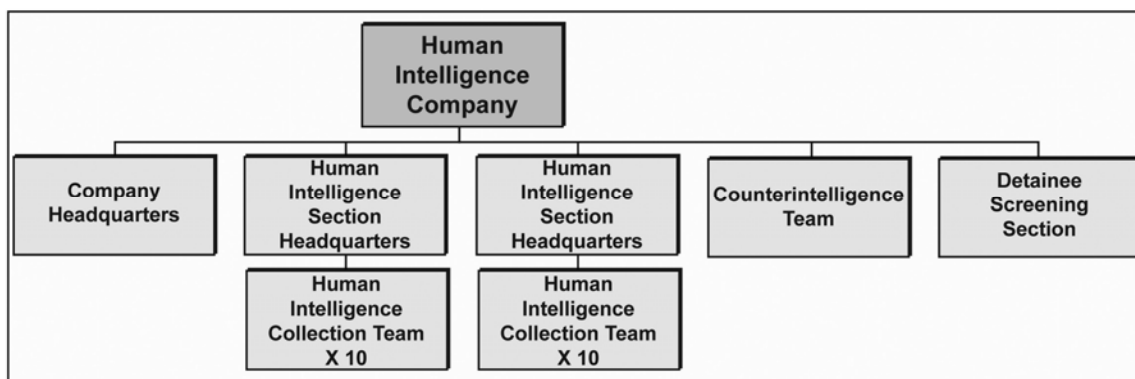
Human Intelligence Company

Company Headquarters

Human Intelligence Section Headquarters

Human Intelligence Collection Team X 10

Human Intelligence Section Headquarters

Human Intelligence Collection Team X 10

Counterintelligence Team

Detainee Screening Section